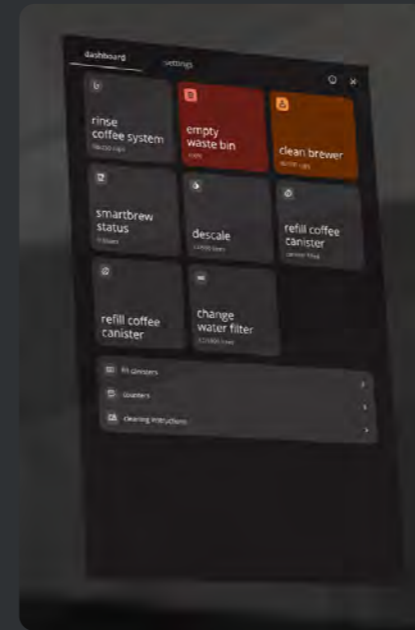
dashboard

settings

rinse coffee system

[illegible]

empty waste bin

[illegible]

clean brewer

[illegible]

smartbrew status

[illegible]

descale

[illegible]

refill coffee canister

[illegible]

refill coffee canister

change water filter

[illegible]

fill sensors

counters

cleaning instructions